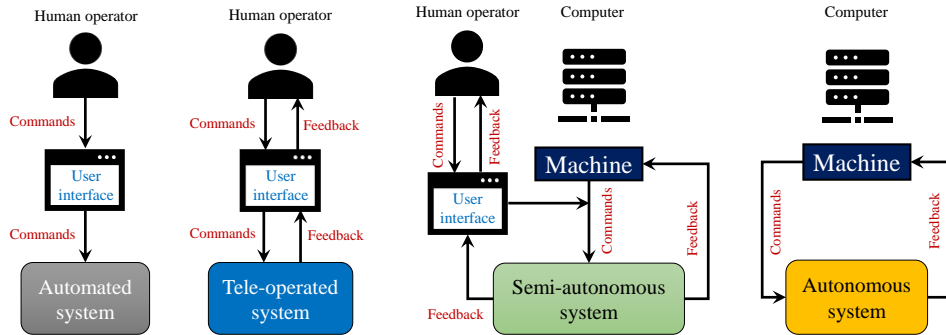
Human operator

Commands

User interface

Commands

Automated system

Human operator

Commands

Feedback

User interface

Commands

Feedback

Tele-operated system

Human operator

Computer

Commands

Feedback

Machine

User interface

Commands

Feedback

Feedback

Semi-autonomous system

Computer

Machine

Commands

Feedback

Autonomous system